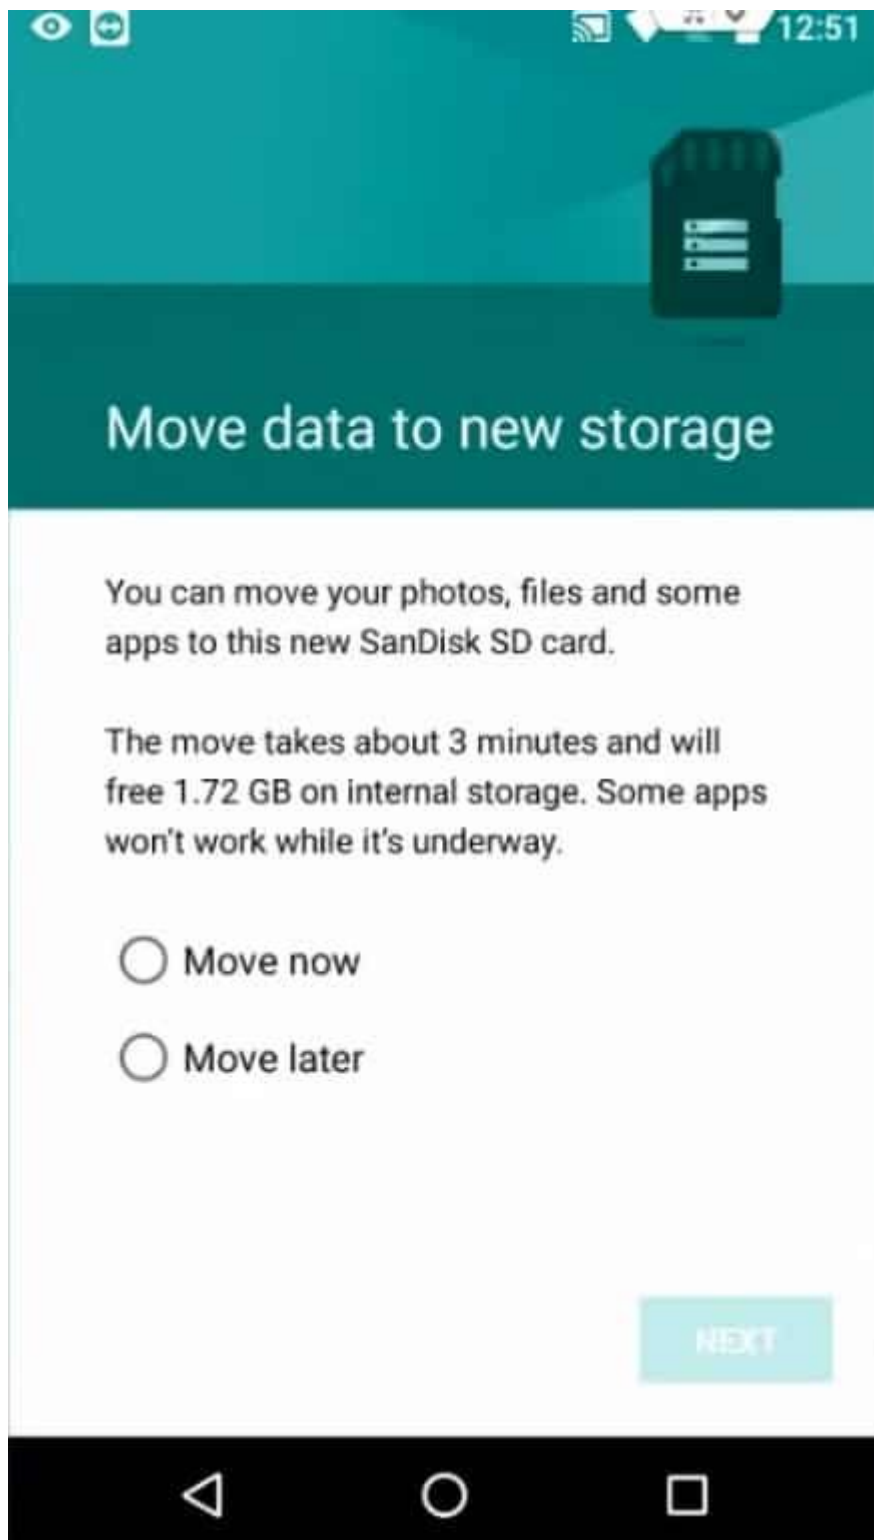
12:51

Move data to new storage

You can move your photos, files and some apps to this new SanDisk SD card.

The move takes about 3 minutes and will free 1.72 GB on internal storage. Some apps won't work while it's underway.

Move now

Move later

NEXT